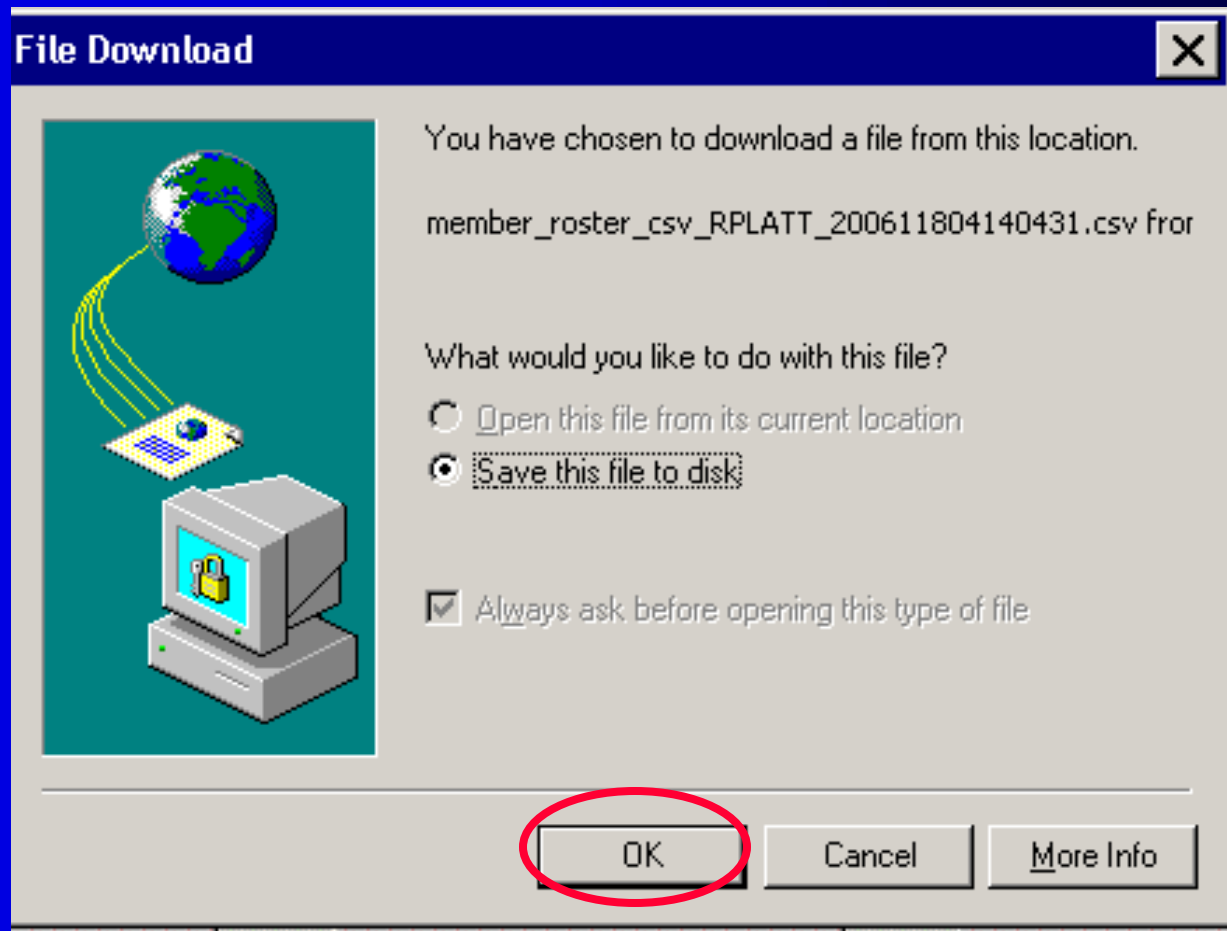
File Download

You have chosen to download a file from this location.

member_roster_csv_RPLATT_200611804140431.csv fror

What would you like to do with this file?

Open this file from its current location

Save this file to disk

Always ask before opening this type of file

OK

Cancel

More Info